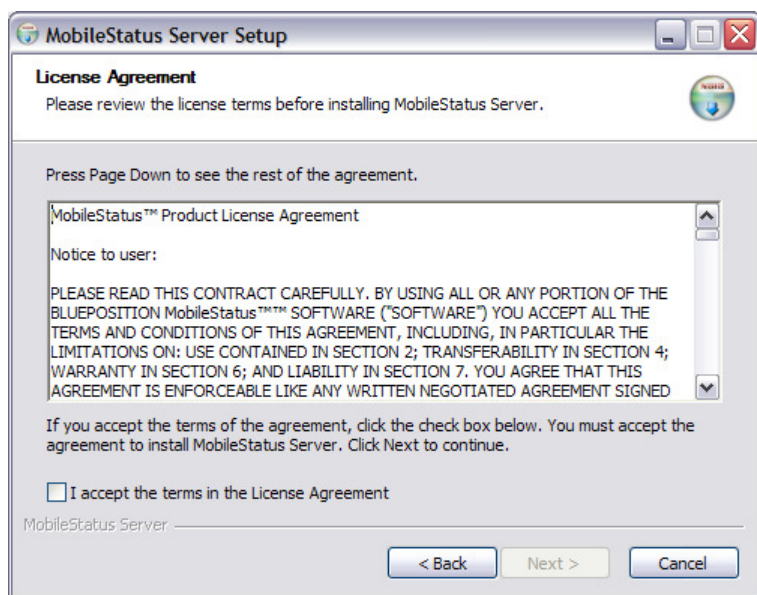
MobileStatus Server Setup

License Agreement
Please review the license terms before installing MobileStatus Server.

Press Page Down to see the rest of the agreement.

MobileStatus™ Product License Agreement

Notice to user:

PLEASE READ THIS CONTRACT CAREFULLY. BY USING ALL OR ANY PORTION OF THE BLUEPOSITION MobileStatus™™ SOFTWARE ("SOFTWARE") YOU ACCEPT ALL THE TERMS AND CONDITIONS OF THIS AGREEMENT, INCLUDING, IN PARTICULAR THE LIMITATIONS ON: USE CONTAINED IN SECTION 2; TRANSFERABILITY IN SECTION 4; WARRANTY IN SECTION 6; AND LIABILITY IN SECTION 7. YOU AGREE THAT THIS AGREEMENT IS ENFORCEABLE LIKE ANY WRITTEN NEGOTIATED AGREEMENT SIGNED

If you accept the terms of the agreement, click the check box below. You must accept the agreement to install MobileStatus Server. Click Next to continue.

I accept the terms in the License Agreement

MobileStatus Server

< Back Next > Cancel